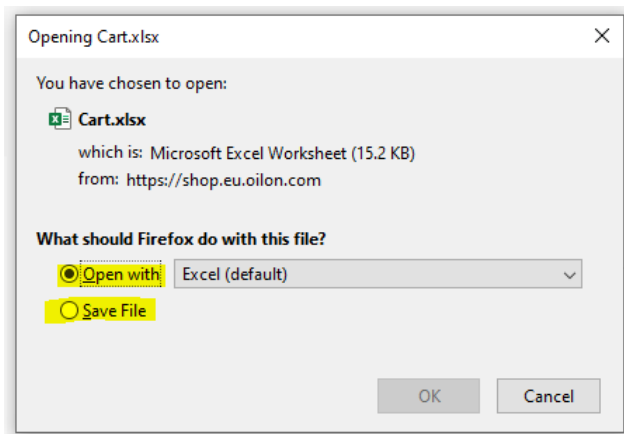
Opening Cart.xlsx

You have chosen to open:

Cart.xlsx

which is: Microsoft Excel Worksheet (15.2 KB)

from: https://shop.eu.oilon.com

What should Firefox do with this file?

Open with Excel (default)

Save File

OK Cancel